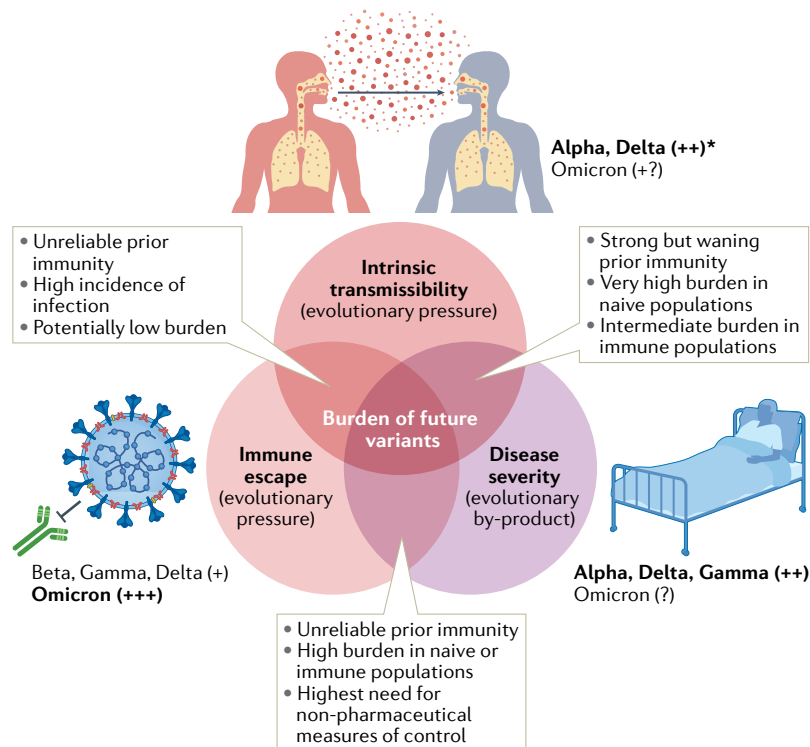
Alpha, Delta (++)*
Omicron (+?)

• Unreliable prior immunity
• High incidence of infection
• Potentially low burden

• Strong but waning prior immunity
• Very high burden in naive populations
• Intermediate burden in immune populations

Intrinsic transmissibility
(evolutionary pressure)

Burden of future variants

Immune escape
(evolutionary pressure)

Disease severity
(evolutionary by-product)

Beta, Gamma, Delta (+)
Omicron (+++)

Alpha, Delta, Gamma (++)
Omicron (?)

• Unreliable prior immunity
• High burden in naive or immune populations
• Highest need for non-pharmaceutical measures of control